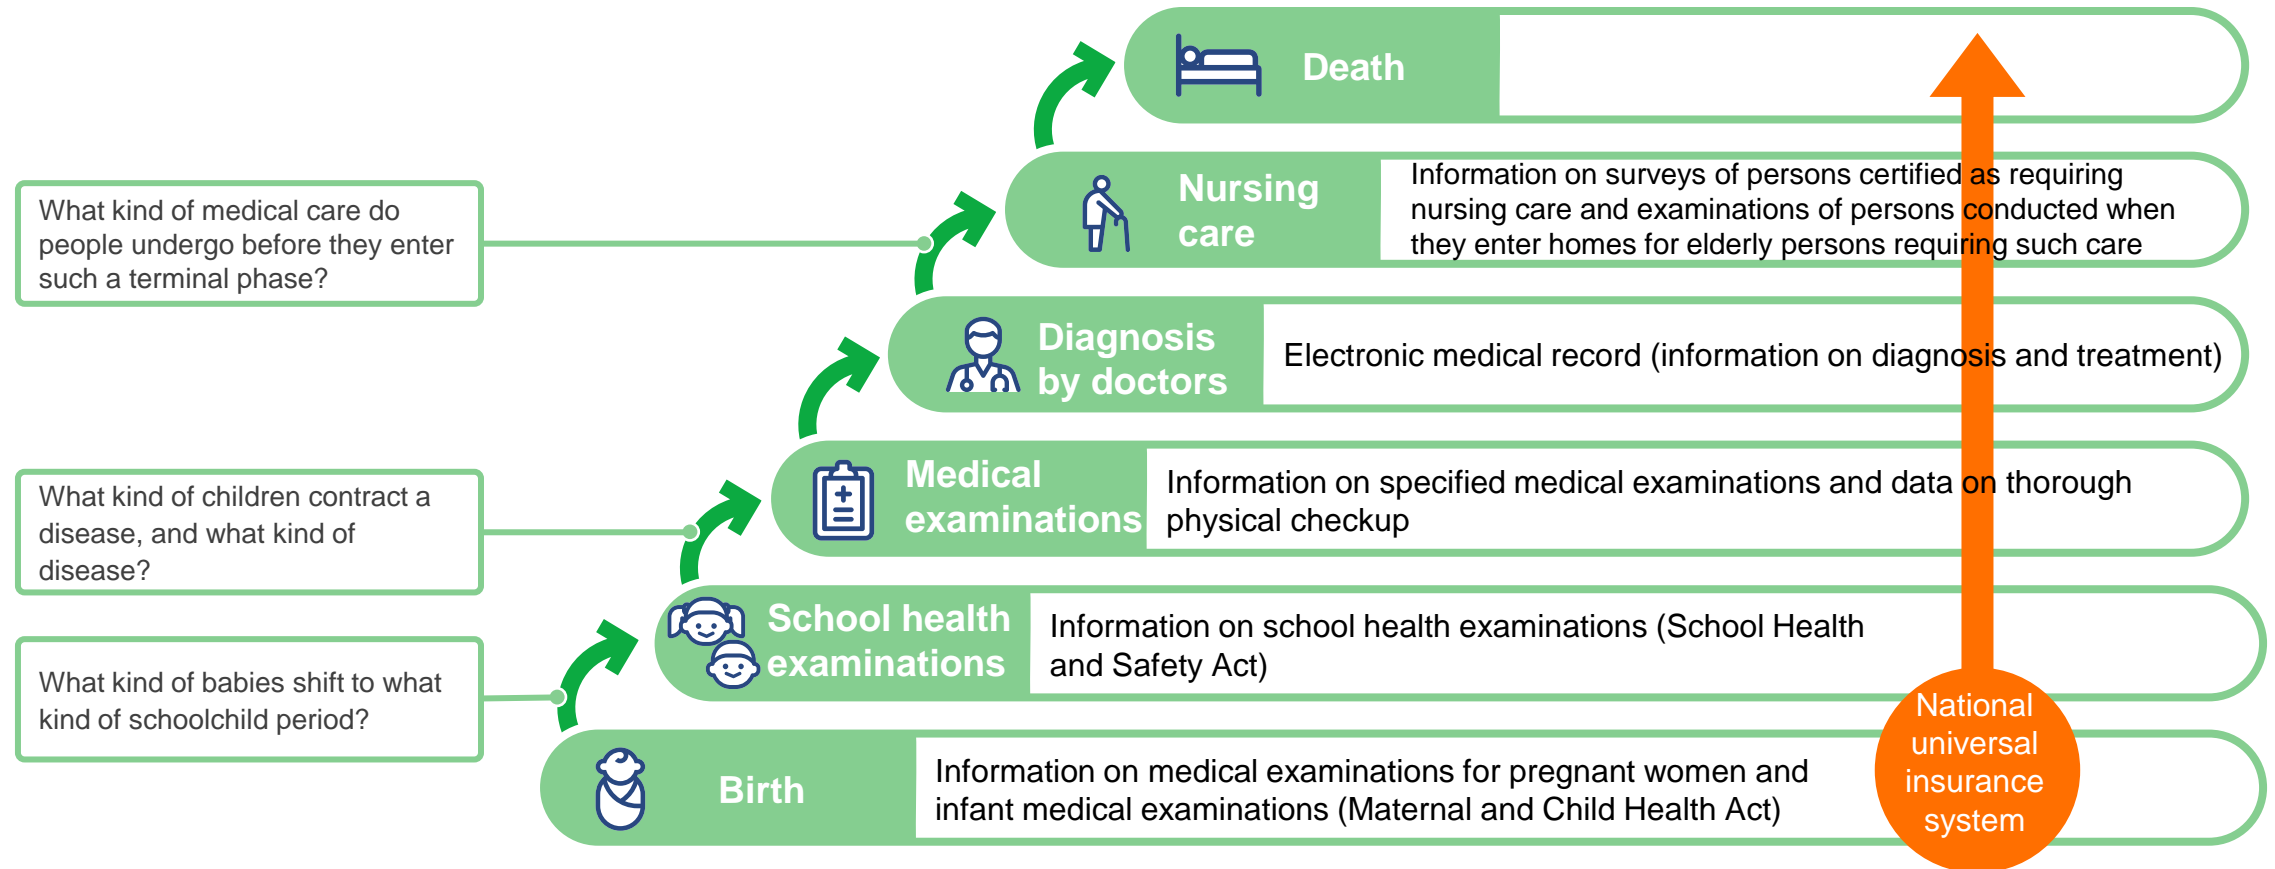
What kind of medical care do people undergo before they enter such a terminal phase?

What kind of children contract a disease, and what kind of disease?

What kind of babies shift to what kind of schoolchild period?

Death

Nursing care

Information on surveys of persons certified as requiring nursing care and examinations of persons conducted when they enter homes for elderly persons requiring such care

Diagnosis by doctors

Electronic medical record (information on diagnosis and treatment)

Medical examinations

Information on specified medical examinations and data on thorough physical checkup

School health examinations

Information on school health examinations (School Health and Safety Act)

Birth

Information on medical examinations for pregnant women and infant medical examinations (Maternal and Child Health Act)

National universal insurance system